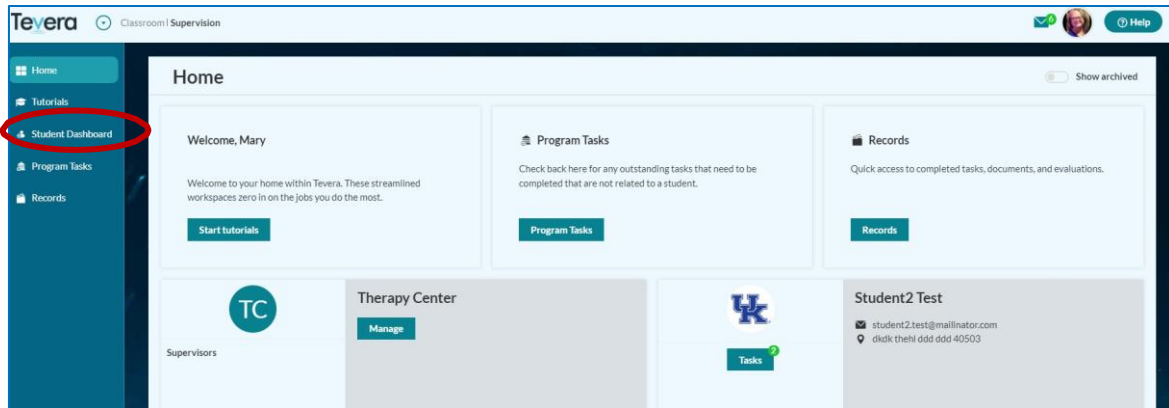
Tevera Classroom | Supervision

0 Help

Home
Tutorials
Student Dashboard
Program Tasks
Records

Home

Show archived

Welcome, Mary

Welcome to your home within Tevera. These streamlined workspaces zero in on the jobs you do the most.

Start tutorials

Program Tasks

Check back here for any outstanding tasks that need to be completed that are not related to a student.

Program Tasks

Records

Quick access to completed tasks, documents, and evaluations.

Records

TC

Supervisors

Therapy Center

Manage

UK

Tasks 2

Student2 Test

student2.test@mailinator.com

dkdk thehl ddd ddd 40503